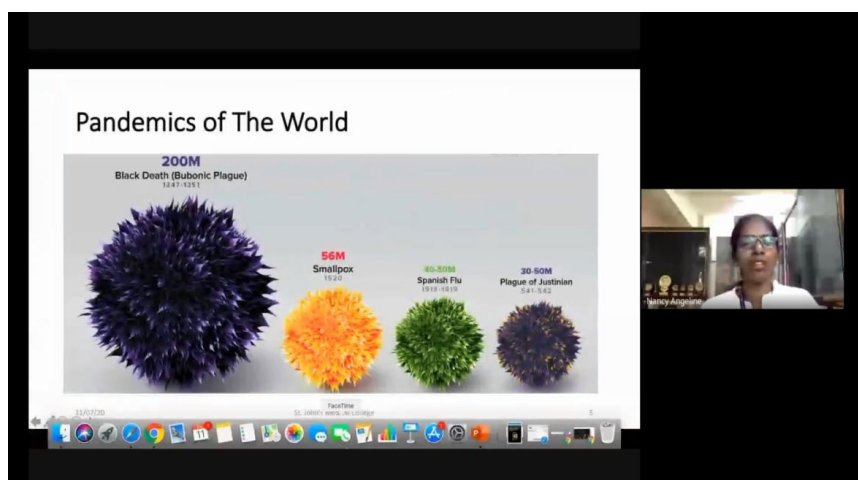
Pandemics of The World

200M
Black Death (Bubonic Plague)
1347-1351

56M
Smallpox
1520

40-50M
Spanish Flu
1918-1919

30-50M
Plague of Justinian
541-542

11/07/20
St. John's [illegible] College
FaceTime
5

Nancy Angeline